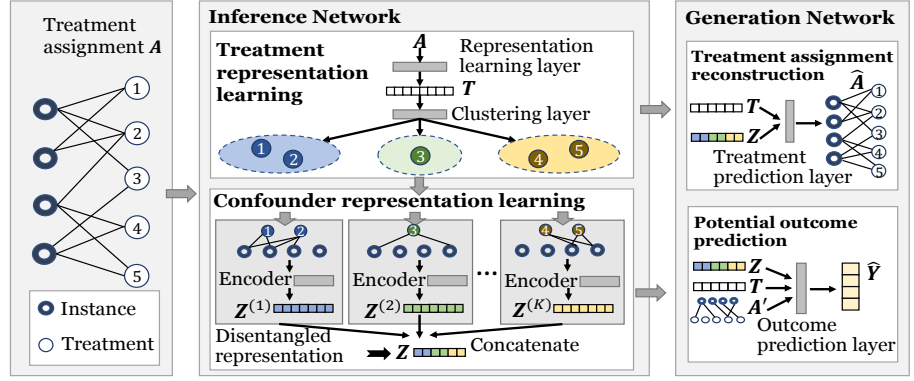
Treatment assignment $\boldsymbol{A}$

1
2
3
4
5

Instance
Treatment

Inference Network

Treatment representation learning

$\boldsymbol{A}$
Representation learning layer
$\boldsymbol{T}$
Clustering layer

1 2
3
4 5

Confounder representation learning

1 2
Encoder
$\boldsymbol{Z}^{(1)}$

3
Encoder
$\boldsymbol{Z}^{(2)}$

...

4 5
Encoder
$\boldsymbol{Z}^{(K)}$

Disentangled representation
$\boldsymbol{Z}$
Concatenate

Generation Network

Treatment assignment reconstruction
$\boldsymbol{T}$
$\boldsymbol{Z}$
$\widehat{\boldsymbol{A}}$
1
2
3
4
5
Treatment prediction layer

Potential outcome prediction
$\boldsymbol{Z}$
$\boldsymbol{T}$
$\boldsymbol{A}'$
$\widehat{\boldsymbol{Y}}$
Outcome prediction layer